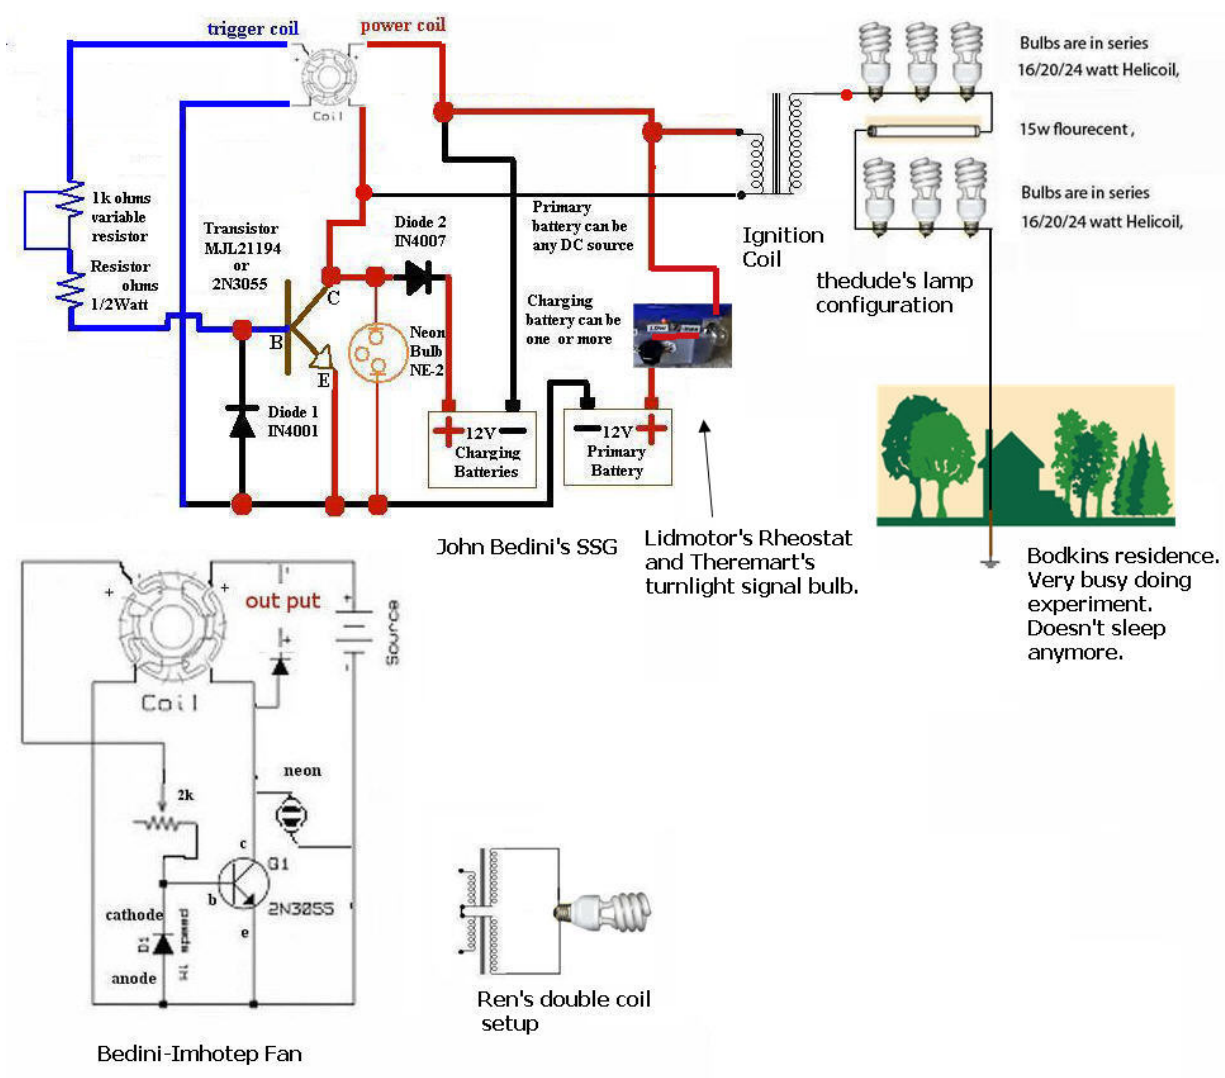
trigger coil

power coil

Coil

1k ohms variable resistor

Resistor ohms 1/2Watt

Transistor MJL21194 or 2N3055

C

B

E

Diode 2 IN4007

Neon Bulb NE-2

Diode 1 IN4001

Primary battery can be any DC source

Charging battery can be one or more

12V Charging Batteries

12V Primary Battery

Ignition Coil

Bulbs are in series 16/20/24 watt Helicoil,

15w flourecent ,

Bulbs are in series 16/20/24 watt Helicoil,

thedude's lamp configuration

John Bedini's SSG

Lidmotor's Rheostat and Theremart's turnlight signal bulb.

Bodkins residence. Very busy doing experiment. Doesn't sleep anymore.

+

+

Coil

out put

Source

neon

2k

c

Q1

b

2N3055

e

cathode

D1

anode

Bedini-Imhotep Fan

Ren's double coil setup